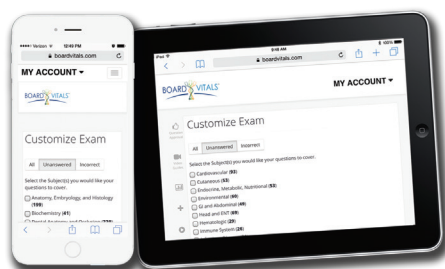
••••• Verizon 12:49 PM
boardvitals.com
MY ACCOUNT ▾
BOARD VITALS
Customize Exam
All Unanswered Incorrect
Select the Subject(s) you would like your questions to cover.
Anatomy, Embryology, and Histology (199)
Biochemistry (41)
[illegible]

iPad 9:48 AM 100%
boardvitals.com
BOARD VITALS
MY ACCOUNT ▾
Customize Exam
All Unanswered Incorrect
Select the Subject(s) you would like your questions to cover.
Cardiovascular (93)
Cutaneous (53)
Endocrine, Metabolic, Nutritional (53)
Environmental (69)
GI and Abdominal (49)
Head and ENT (89)
Hematologic (29)
Immune System (26)